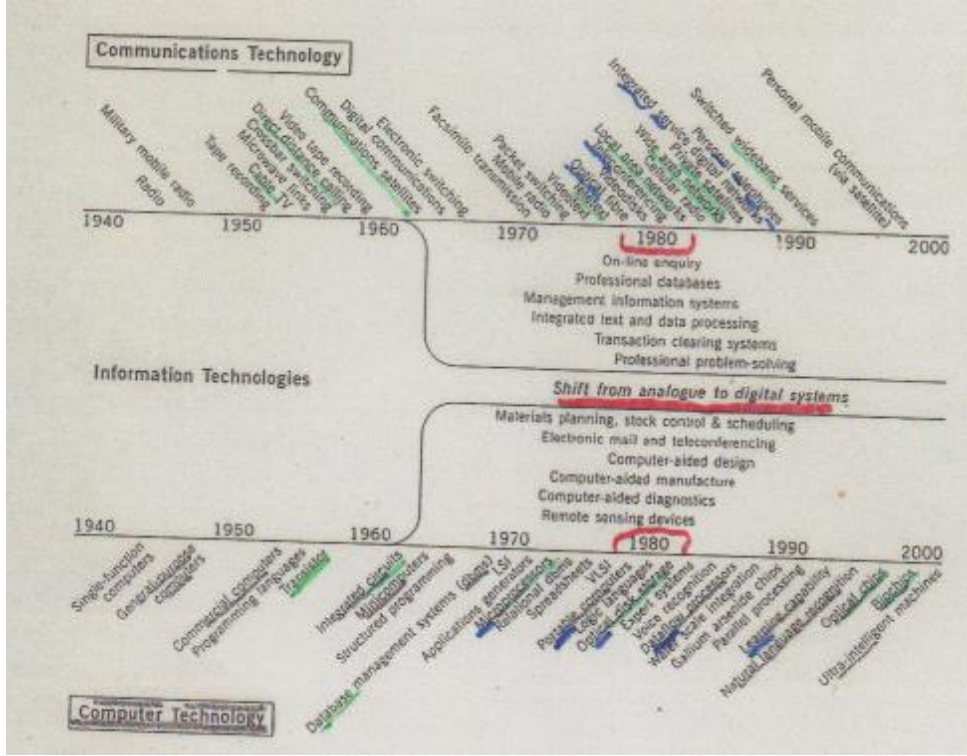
Communications Technology

Military mobile radio
Radio
Tape recording
Cable TV
Microwave links
Crossbar switching
Direct distance dialling
Video tape recording
Communications satellites
Digital communications
Electronic switching
Facsimile transmission
Mobile radio
Packet switching
Viewdata
Teletext
Optical fibre
Teleconferencing
Local area networks
Cellular radio
Wide area networks
Integrated service digital networks
Personal computers
Switched wideband services
Personal mobile communications (via satellite)

1940 1950 1960 1970 1980 1990 2000

On-line enquiry
Professional databases
Management information systems
Integrated text and data processing
Transaction clearing systems
Professional problem-solving

Information Technologies

Shift from analogue to digital systems

Materials planning, stock control & scheduling
Electronic mail and teleconferencing
Computer-aided design
Computer-aided manufacture
Computer-aided diagnostics
Remote sensing devices

1940 1950 1960 1970 1980 1990 2000

Single-function computers
General-purpose computers
Commercial computers
Programming languages
Transistor
Integrated circuits
Minicomputers
Structured programming
Database management systems (dbms)
Applications generators
Microprocessors
Relational dbms
LSI
Spreadsheets
VLSI
Portable computers
Logic languages
Optical disk storage
Expert systems
Voice recognition
Dataflow processors
Wafer scale integration
Gallium arsenide chips
Parallel processing
Learning capability
Natural language recognition
Optical chips
Biochips
Ultra-intelligent machines

Computer Technology